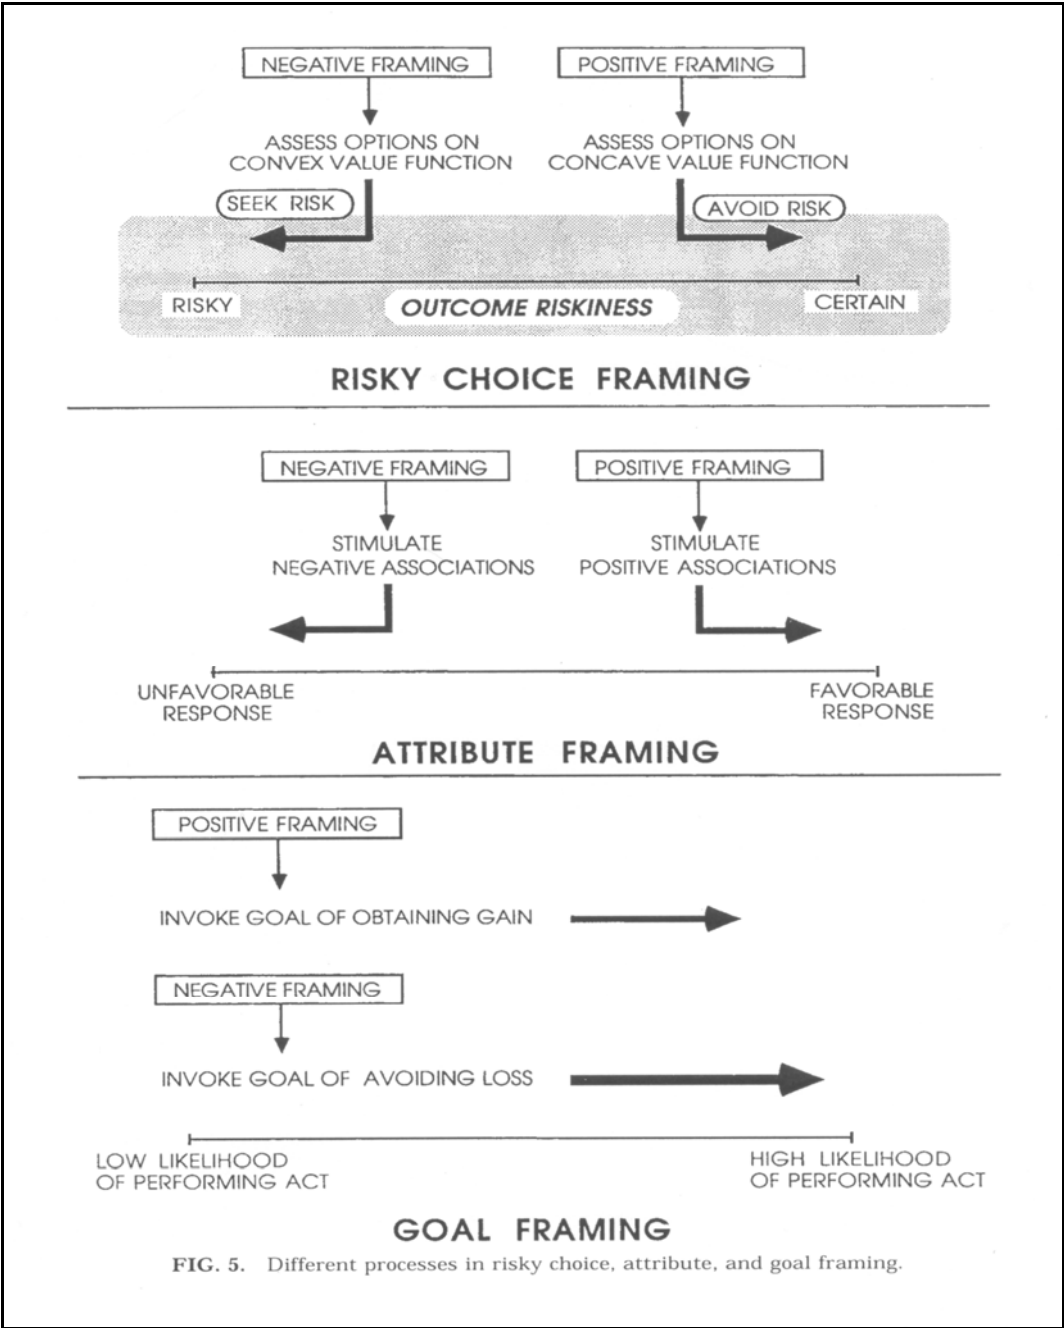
NEGATIVE FRAMING

ASSESS OPTIONS ON CONVEX VALUE FUNCTION

SEEK RISK

POSITIVE FRAMING

ASSESS OPTIONS ON CONCAVE VALUE FUNCTION

AVOID RISK

RISKY

OUTCOME RISKINESS

CERTAIN

RISKY CHOICE FRAMING

NEGATIVE FRAMING

STIMULATE NEGATIVE ASSOCIATIONS

POSITIVE FRAMING

STIMULATE POSITIVE ASSOCIATIONS

UNFAVORABLE RESPONSE

FAVORABLE RESPONSE

ATTRIBUTE FRAMING

POSITIVE FRAMING

INVOKE GOAL OF OBTAINING GAIN

NEGATIVE FRAMING

INVOKE GOAL OF AVOIDING LOSS

LOW LIKELIHOOD OF PERFORMING ACT

HIGH LIKELIHOOD OF PERFORMING ACT

GOAL FRAMING

FIG. 5. Different processes in risky choice, attribute, and goal framing.